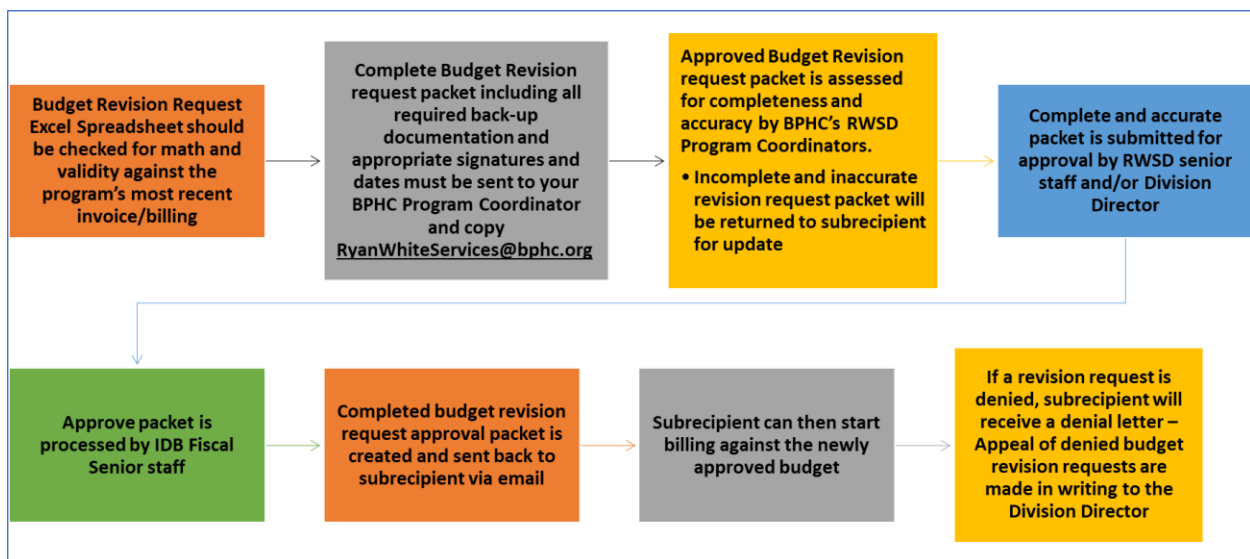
Budget Revision Request Excel Spreadsheet should be checked for math and validity against the program's most recent invoice/billing

Complete Budget Revision request packet including all required back-up documentation and appropriate signatures and dates must be sent to your BPHC Program Coordinator and copy RyanWhiteServices@bphc.org

Approved Budget Revision request packet is assessed for completeness and accuracy by BPHC's RWSD Program Coordinators.

• Incomplete and inaccurate revision request packet will be returned to subrecipient for update

Complete and accurate packet is submitted for approval by RWSD senior staff and/or Division Director

Approve packet is processed by IDB Fiscal Senior staff

Completed budget revision request approval packet is created and sent back to subrecipient via email

Subrecipient can then start billing against the newly approved budget

If a revision request is denied, subrecipient will receive a denial letter – Appeal of denied budget revision requests are made in writing to the Division Director